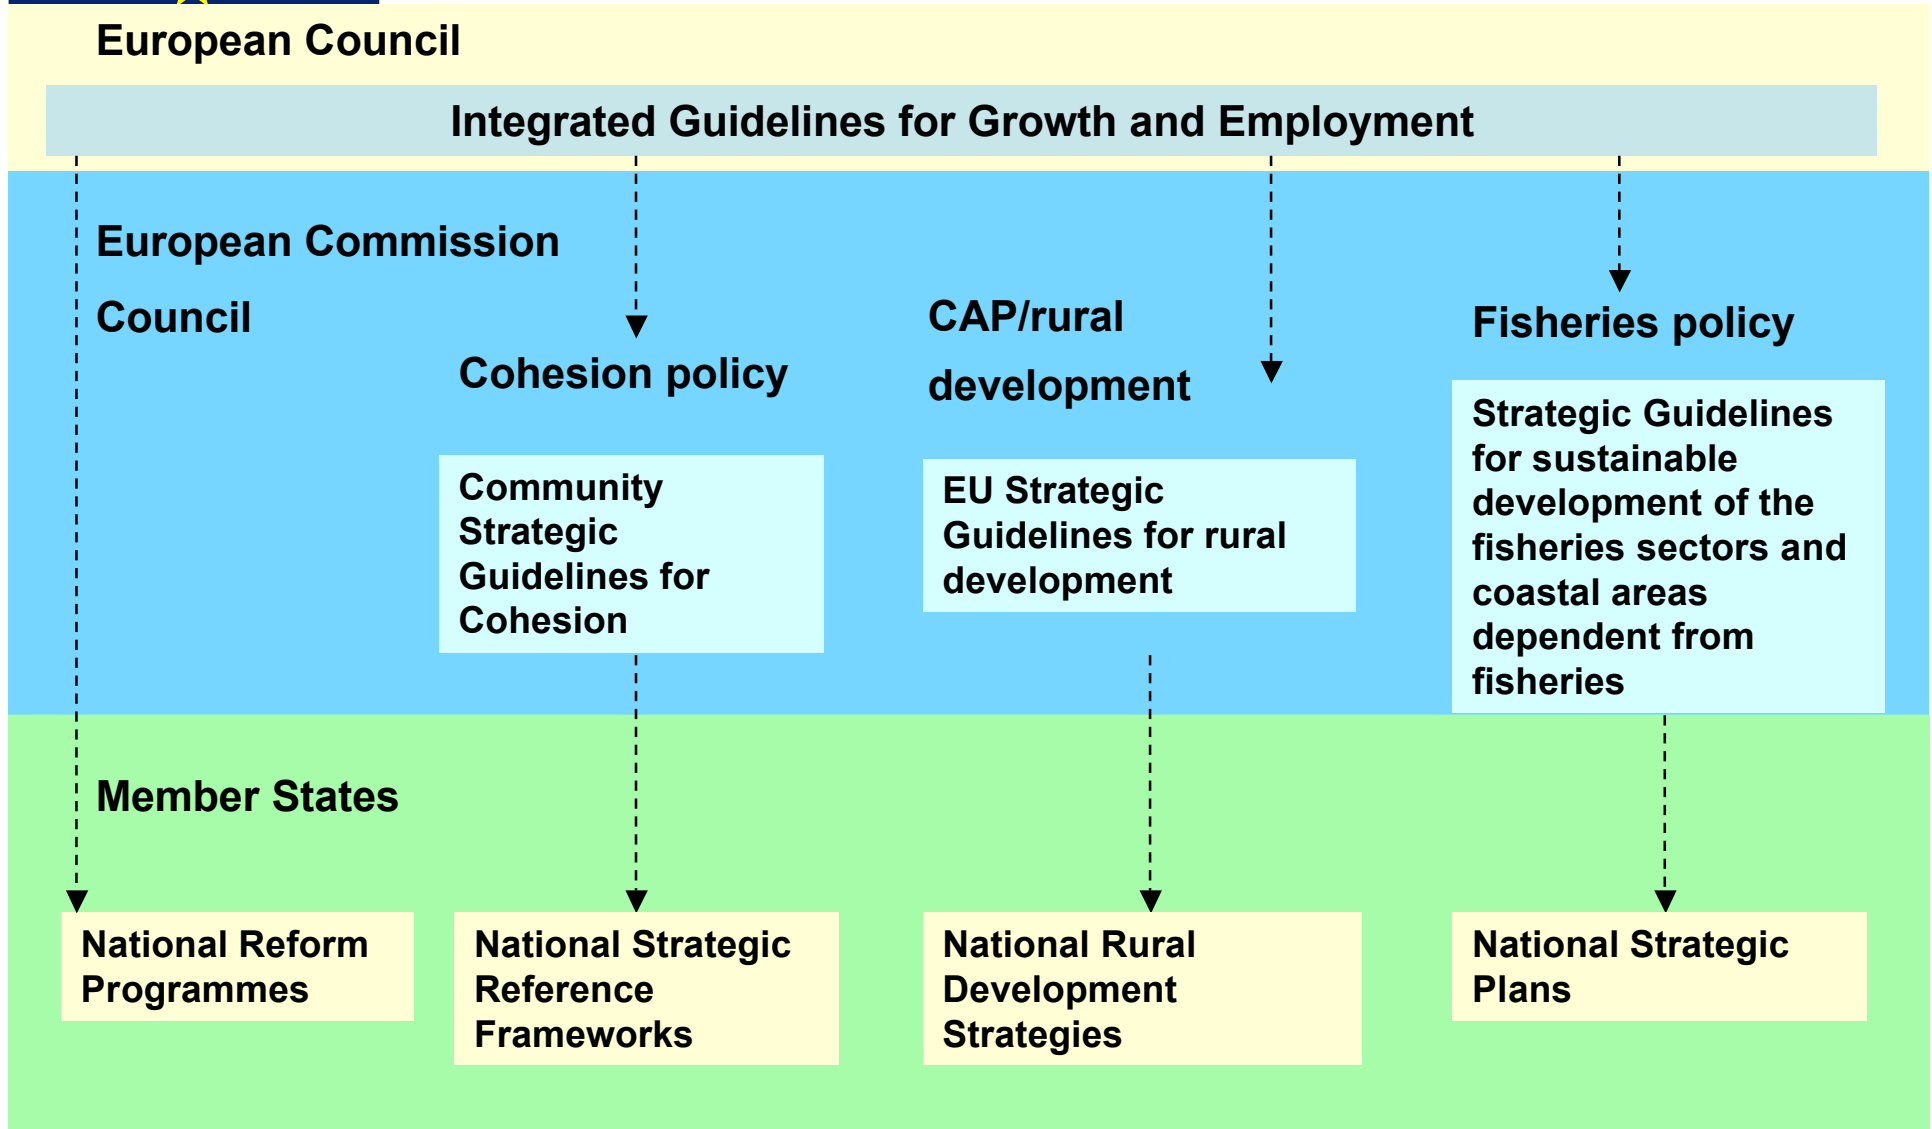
European Council

Integrated Guidelines for Growth and Employment

European Commission

Council

Cohesion policy

CAP/rural development

Fisheries policy

Community Strategic Guidelines for Cohesion

EU Strategic Guidelines for rural development

Strategic Guidelines for sustainable development of the fisheries sectors and coastal areas dependent from fisheries

Member States

National Reform Programmes

National Strategic Reference Frameworks

National Rural Development Strategies

National Strategic Plans